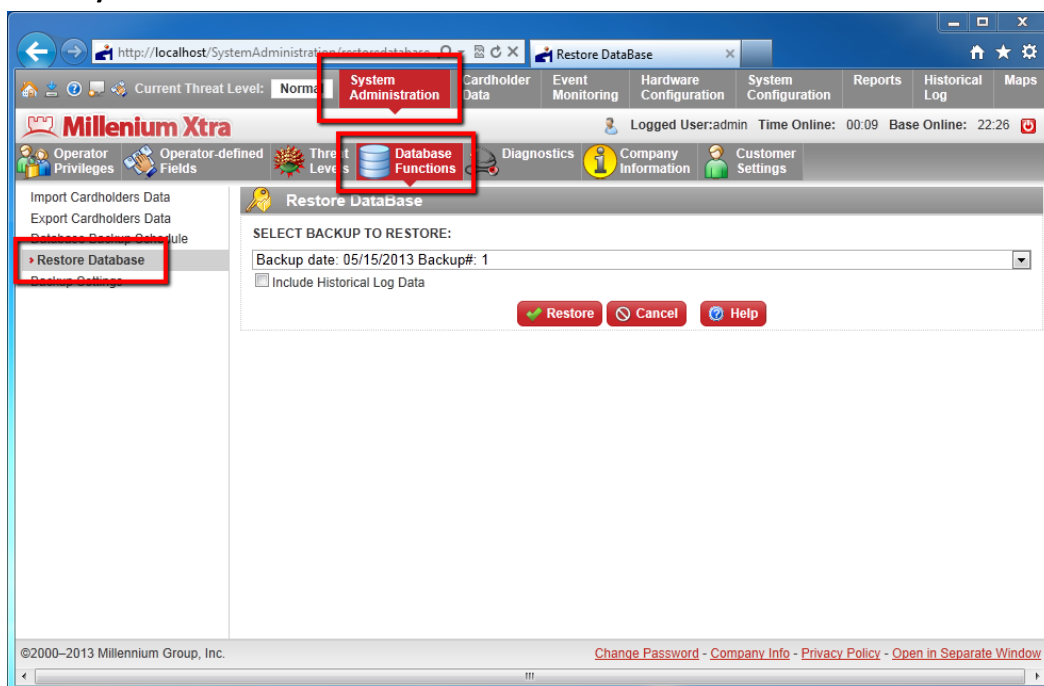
http://localhost/SystemAdministration/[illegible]

Restore DataBase

Current Threat Level: Norma

System Administration

Cardholder Data

Event Monitoring

Hardware Configuration

System Configuration

Reports

Historical Log

Maps

Millenium Xtra

Logged User:admin Time Online: 00:09 Base Online: 22:26

Operator Privileges

Operator-defined Fields

Threat Levels

Database Functions

Diagnostics

Company Information

Customer Settings

Import Cardholders Data

Export Cardholders Data

Database Backup Schedule

› Restore Database

Backup Settings

Restore DataBase

SELECT BACKUP TO RESTORE:

Backup date: 05/15/2013 Backup#: 1

Include Historical Log Data

Restore

Cancel

Help

©2000–2013 Millennium Group, Inc.

Change Password - Company Info - Privacy Policy - Open in Separate Window